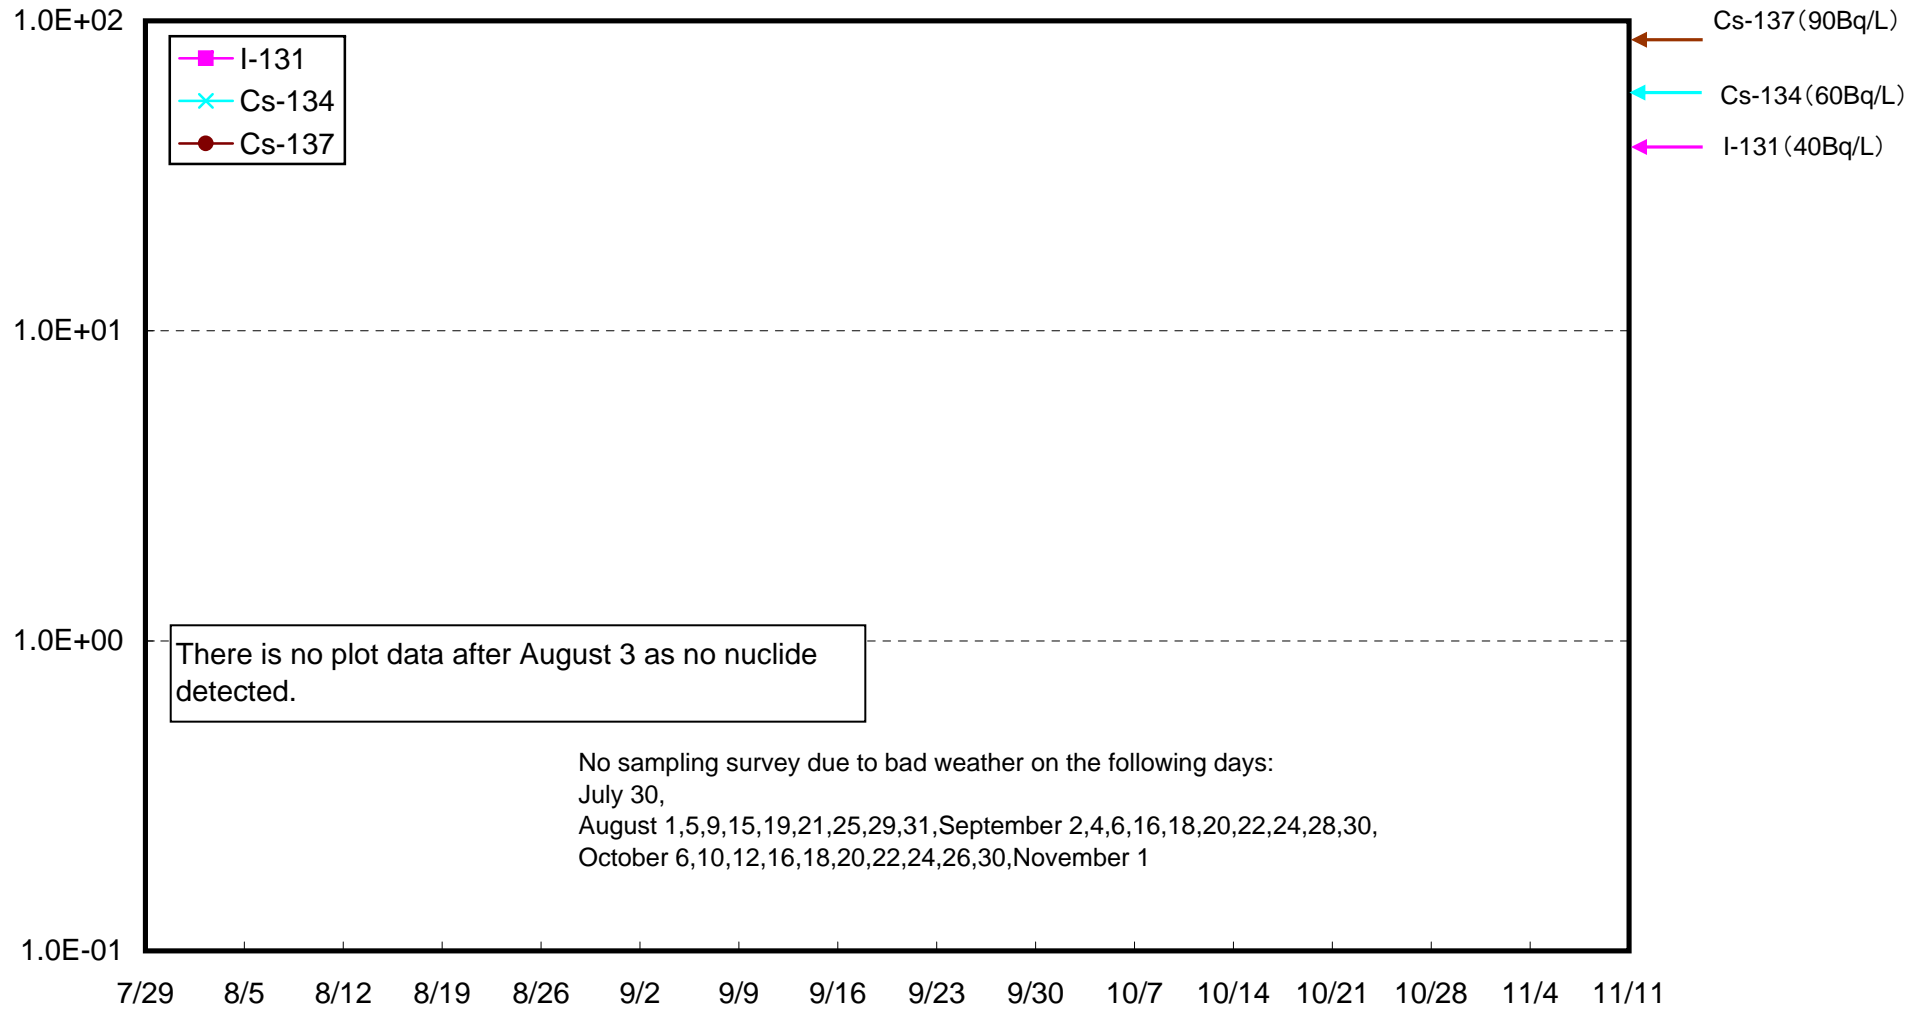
1.0E+02
1.0E+01
1.0E+00
1.0E-01

I-131
Cs-134
Cs-137

Cs-137（90Bq/L）
Cs-134（60Bq/L）
I-131（40Bq/L）

There is no plot data after August 3 as no nuclide detected.

No sampling survey due to bad weather on the following days:
July 30,
August 1,5,9,15,19,21,25,29,31,September 2,4,6,16,18,20,22,24,28,30,
October 6,10,12,16,18,20,22,24,26,30,November 1

7/29 8/5 8/12 8/19 8/26 9/2 9/9 9/16 9/23 9/30 10/7 10/14 10/21 10/28 11/4 11/11